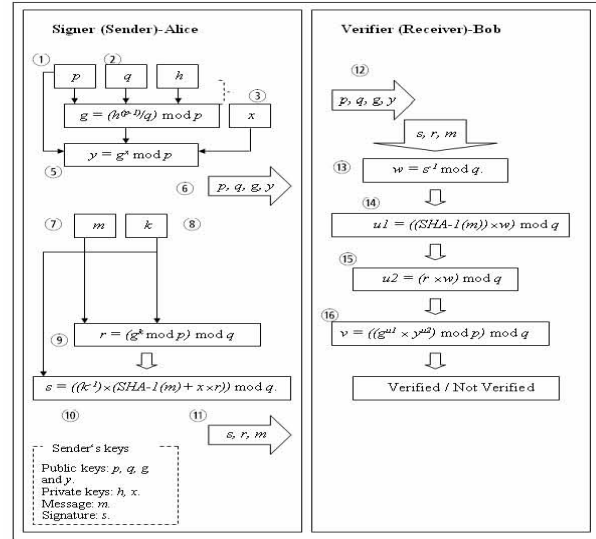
Signer (Sender)-Alice

① ② $p$ $q$ $h$

$g = (h^{(p-1)}/q) \bmod p$

③ $x$

$y = g^x \bmod p$

⑤

⑥ $p, q, g, y$

⑦ $m$ $k$ ⑧

⑨ $r = (g^k \bmod p) \bmod q$

$s = ((k^{-1}) \times (SHA\text{-}1(m) + x \times r)) \bmod q.$

⑩ ⑪ $s, r, m$

Sender's keys

Public keys: $p$, $q$, $g$ and $y$.
Private keys: $h$, $x$.
Message: $m$.
Signature: $s$.

Verifier (Receiver)-Bob

⑫ $p, q, g, y$

$s, r, m$

⑬ $w = s^{-1} \bmod q.$

⑭ $u1 = ((SHA\text{-}1(m)) \times w) \bmod q$

⑮ $u2 = (r \times w) \bmod q$

⑯ $v = ((g^{u1} \times y^{u2}) \bmod p) \bmod q$

Verified / Not Verified